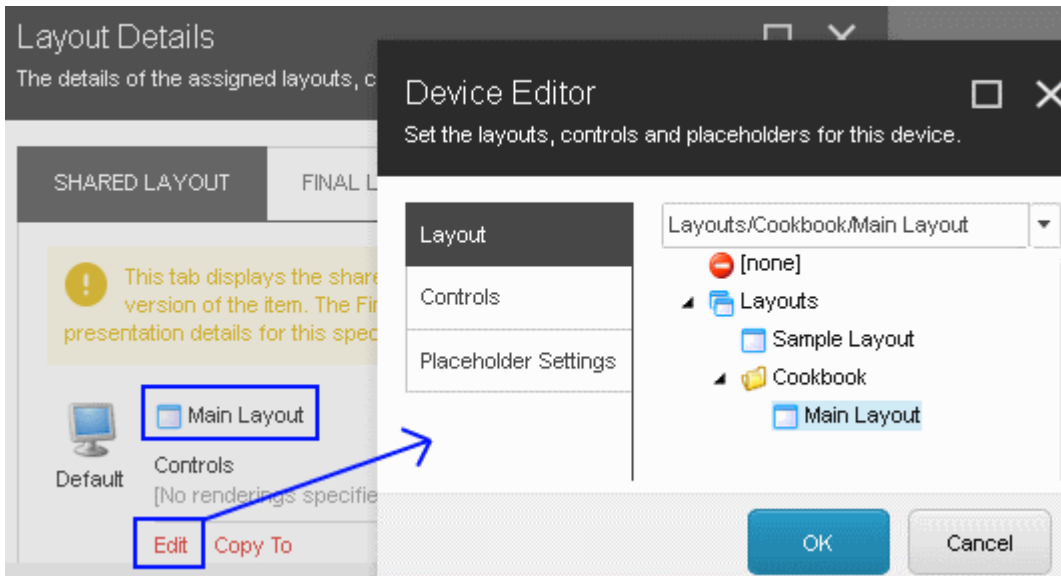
Layout Details

The details of the assigned layouts, c

SHARED LAYOUT

FINAL L

This tab displays the share version of the item. The Fi presentation details for this spec

Default

Main Layout

Controls

[No renderings specifie

Edit

Copy To

Device Editor

Set the layouts, controls and placeholders for this device.

Layout

Controls

Placeholder Settings

Layouts/Cookbook/Main Layout

[none]

Layouts

Sample Layout

Cookbook

Main Layout

OK

Cancel